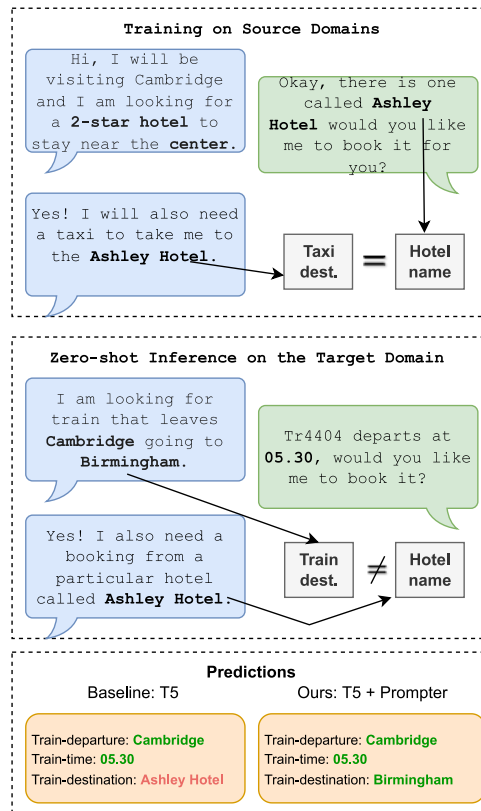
Training on Source Domains

Hi, I will be visiting Cambridge and I am looking for a **2-star hotel** to stay near the **center**.

Okay, there is one called **Ashley Hotel** would you like me to book it for you?

Yes! I will also need a taxi to take me to the **Ashley Hotel**.

Taxi dest. = Hotel name

Zero-shot Inference on the Target Domain

I am looking for train that leaves **Cambridge** going to **Birmingham.**

Tr4404 departs at **05.30**, would you like me to book it?

Yes! I also need a booking from a particular hotel called **Ashley Hotel**.

Train dest. ≠ Hotel name

Predictions

Baseline: T5

Train-departure: Cambridge
Train-time: 05.30
Train-destination: Ashley Hotel

Ours: T5 + Prompter

Train-departure: Cambridge
Train-time: 05.30
Train-destination: Birmingham